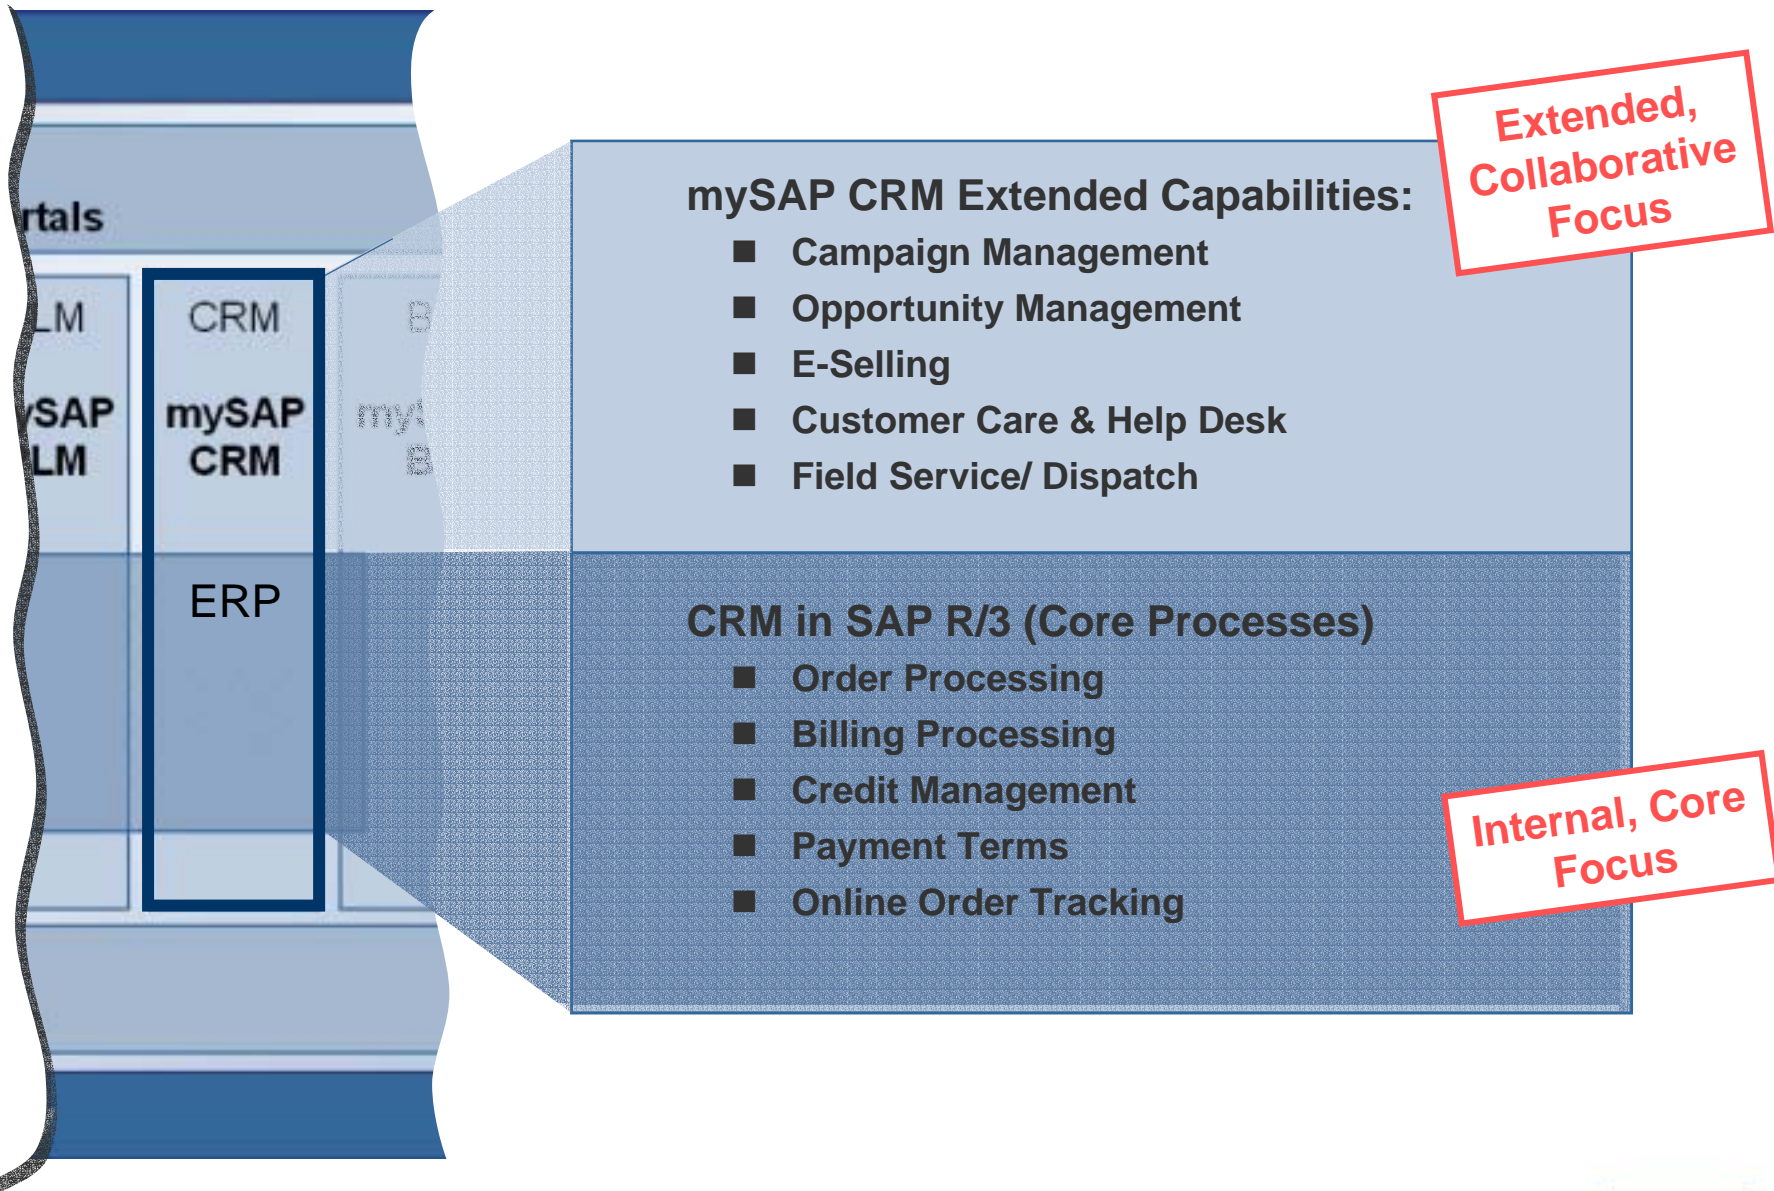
rtals

LM

ySAP
LM

CRM

mySAP
CRM

ERP

B

my
B

mySAP CRM Extended Capabilities:

- Campaign Management
- Opportunity Management
- E-Selling
- Customer Care & Help Desk
- Field Service/ Dispatch

Extended, Collaborative Focus

CRM in SAP R/3 (Core Processes)

- Order Processing
- Billing Processing
- Credit Management
- Payment Terms
- Online Order Tracking

Internal, Core Focus